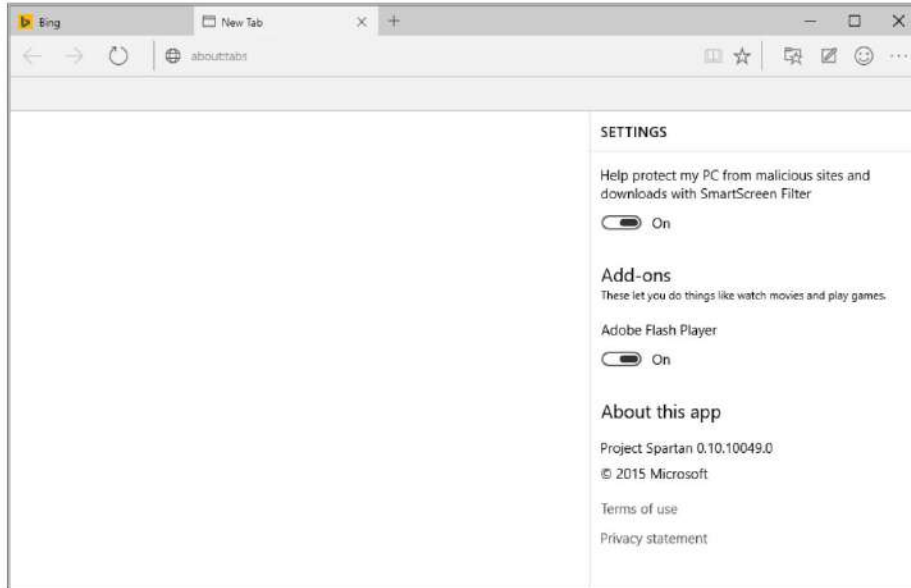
Bing

New Tab

about:tabs

SETTINGS

Help protect my PC from malicious sites and downloads with SmartScreen Filter

On

Add-ons

These let you do things like watch movies and play games.

Adobe Flash Player

On

About this app

Project Spartan 0.10.10049.0

© 2015 Microsoft

Terms of use

Privacy statement